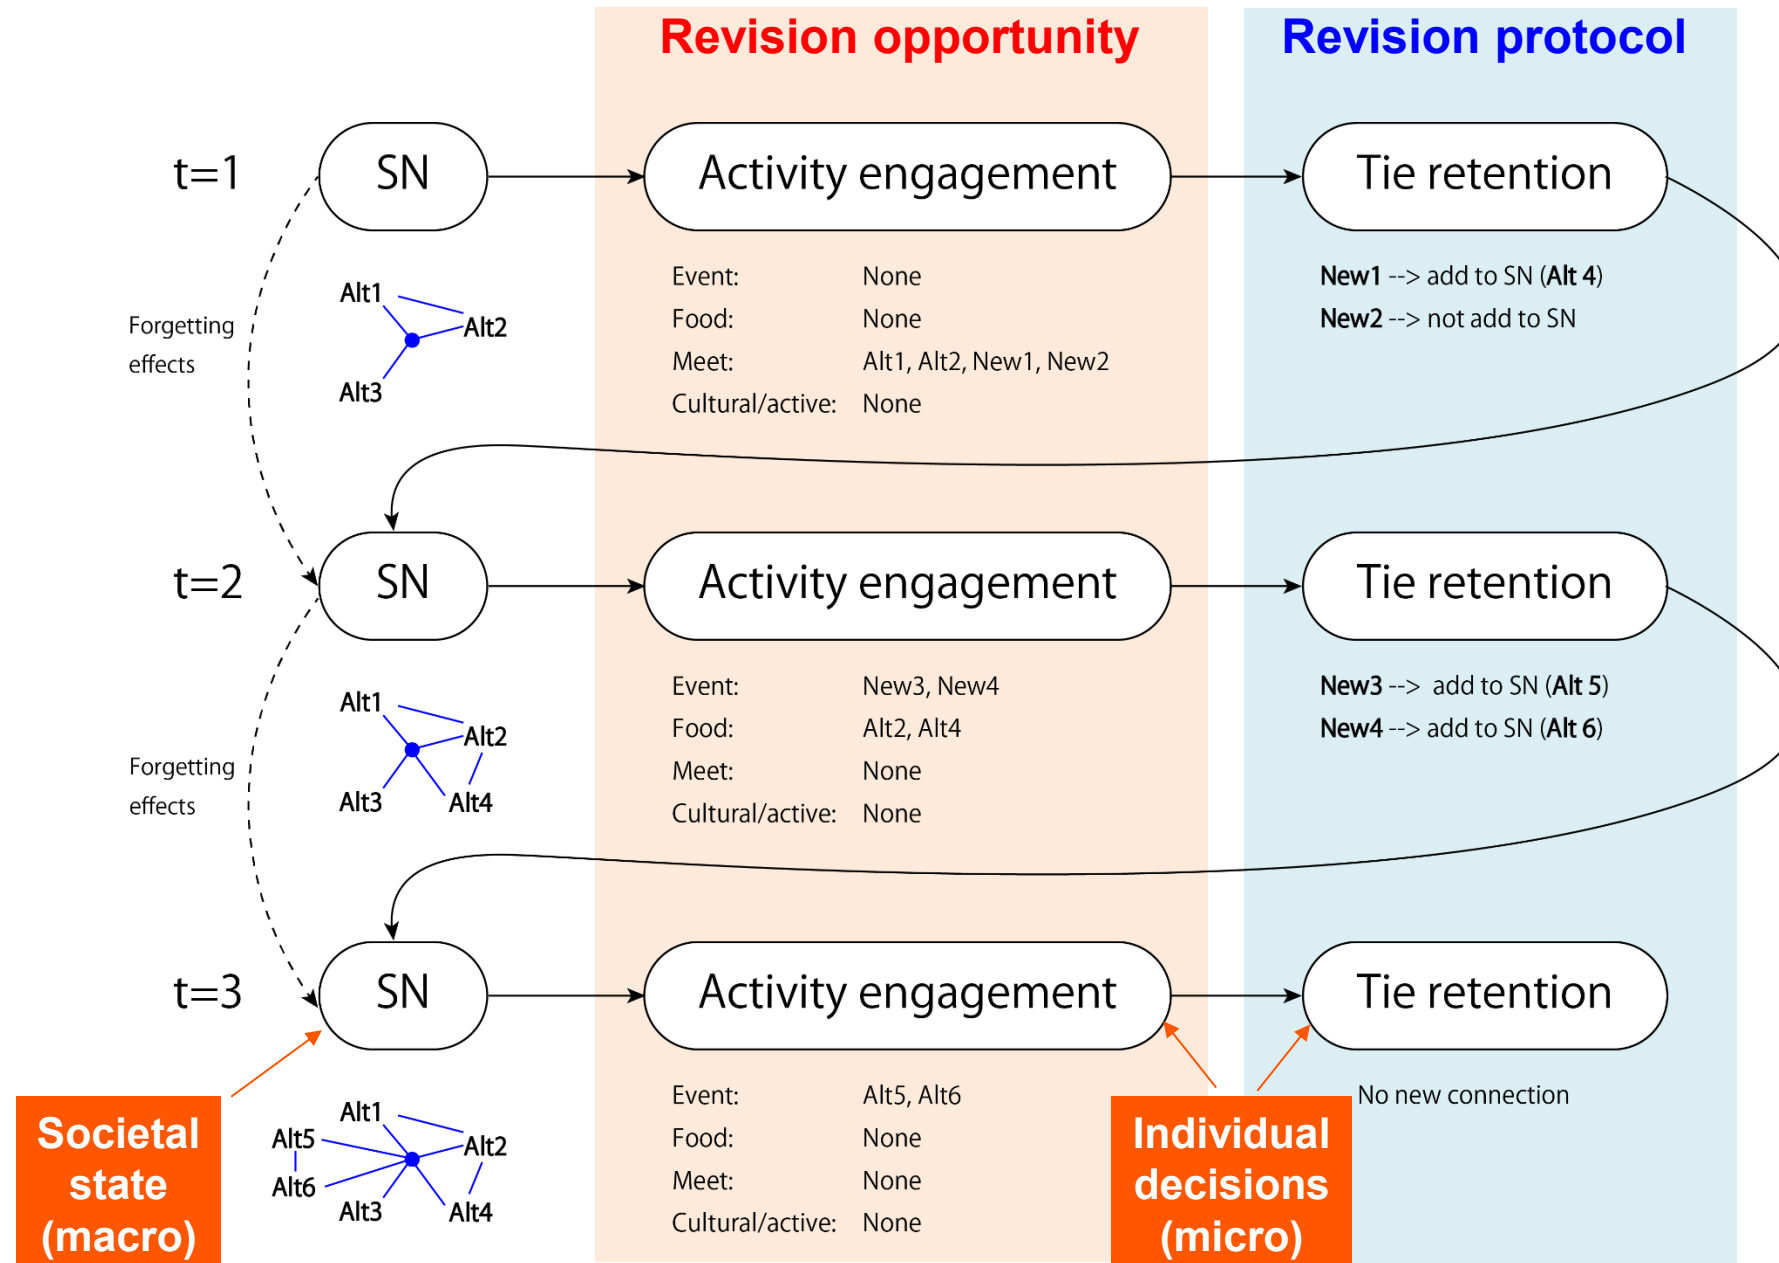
Revision opportunity

Revision protocol

t=1

SN

Activity engagement

Tie retention

Alt1

Alt2

Alt3

Forgetting effects

Event: None
Food: None
Meet: Alt1, Alt2, New1, New2
Cultural/active: None

New1 --> add to SN (Alt 4)
New2 --> not add to SN

t=2

SN

Activity engagement

Tie retention

Alt1

Alt2

Alt3

Alt4

Forgetting effects

Event: New3, New4
Food: Alt2, Alt4
Meet: None
Cultural/active: None

New3 --> add to SN (Alt 5)
New4 --> add to SN (Alt 6)

t=3

SN

Activity engagement

Tie retention

Alt1

Alt5

Alt2

Alt6

Alt3

Alt4

Event: Alt5, Alt6
Food: None
Meet: None
Cultural/active: None

No new connection

Societal state (macro)

Individual decisions (micro)